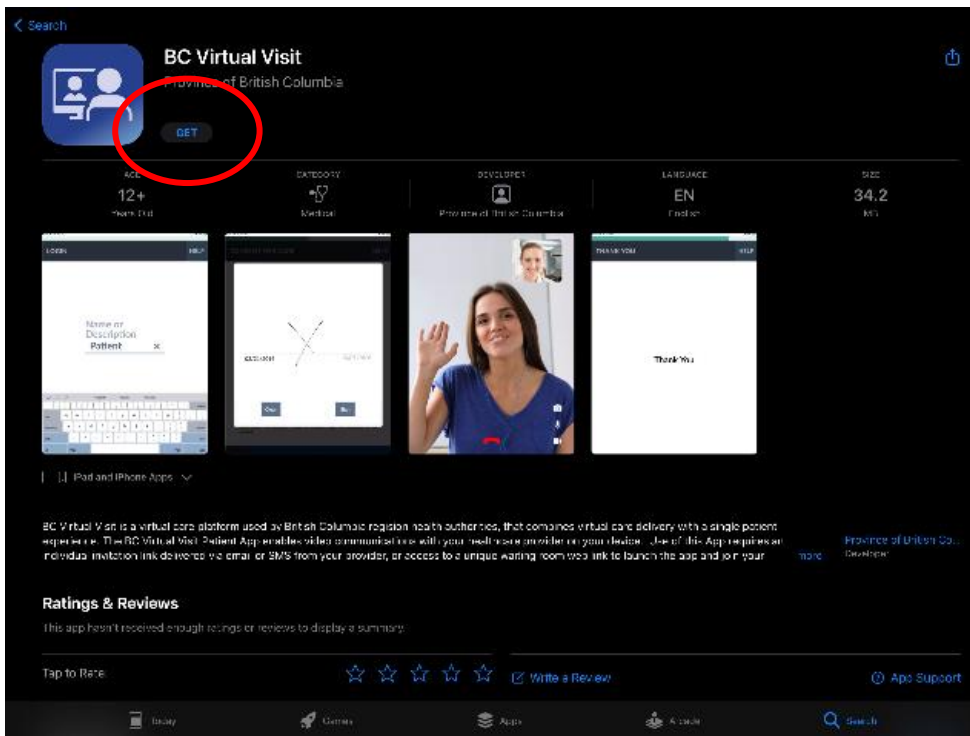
< Search

BC Virtual Visit
Province of British Columbia

GET

AGE
12+
Years Old

CATEGORY
Medical

DEVELOPER
Province of British Columbia

LANGUAGE
EN
English

SIZE
34.2
MB

LOGIN HELP

Name or Description
Patient

THANK YOU HELP

Thank You

iPad and iPhone Apps

BC Virtual Visit is a virtual care platform used by British Columbia regional health authorities, that combines virtual care delivery with a single patient experience. The BC Virtual Visit Patient App enables video communications with your healthcare provider on your device. Use of this App requires an individual invitation link delivered via email or SMS from your provider, or access to a unique waiting room web link to launch the app and join your

more

Province of British Co...
Developer

Ratings & Reviews

This app hasn't received enough ratings or reviews to display a summary.

Tap to Rate:

Write a Review

App Support

Today
Games
Apps
Arcade
Search